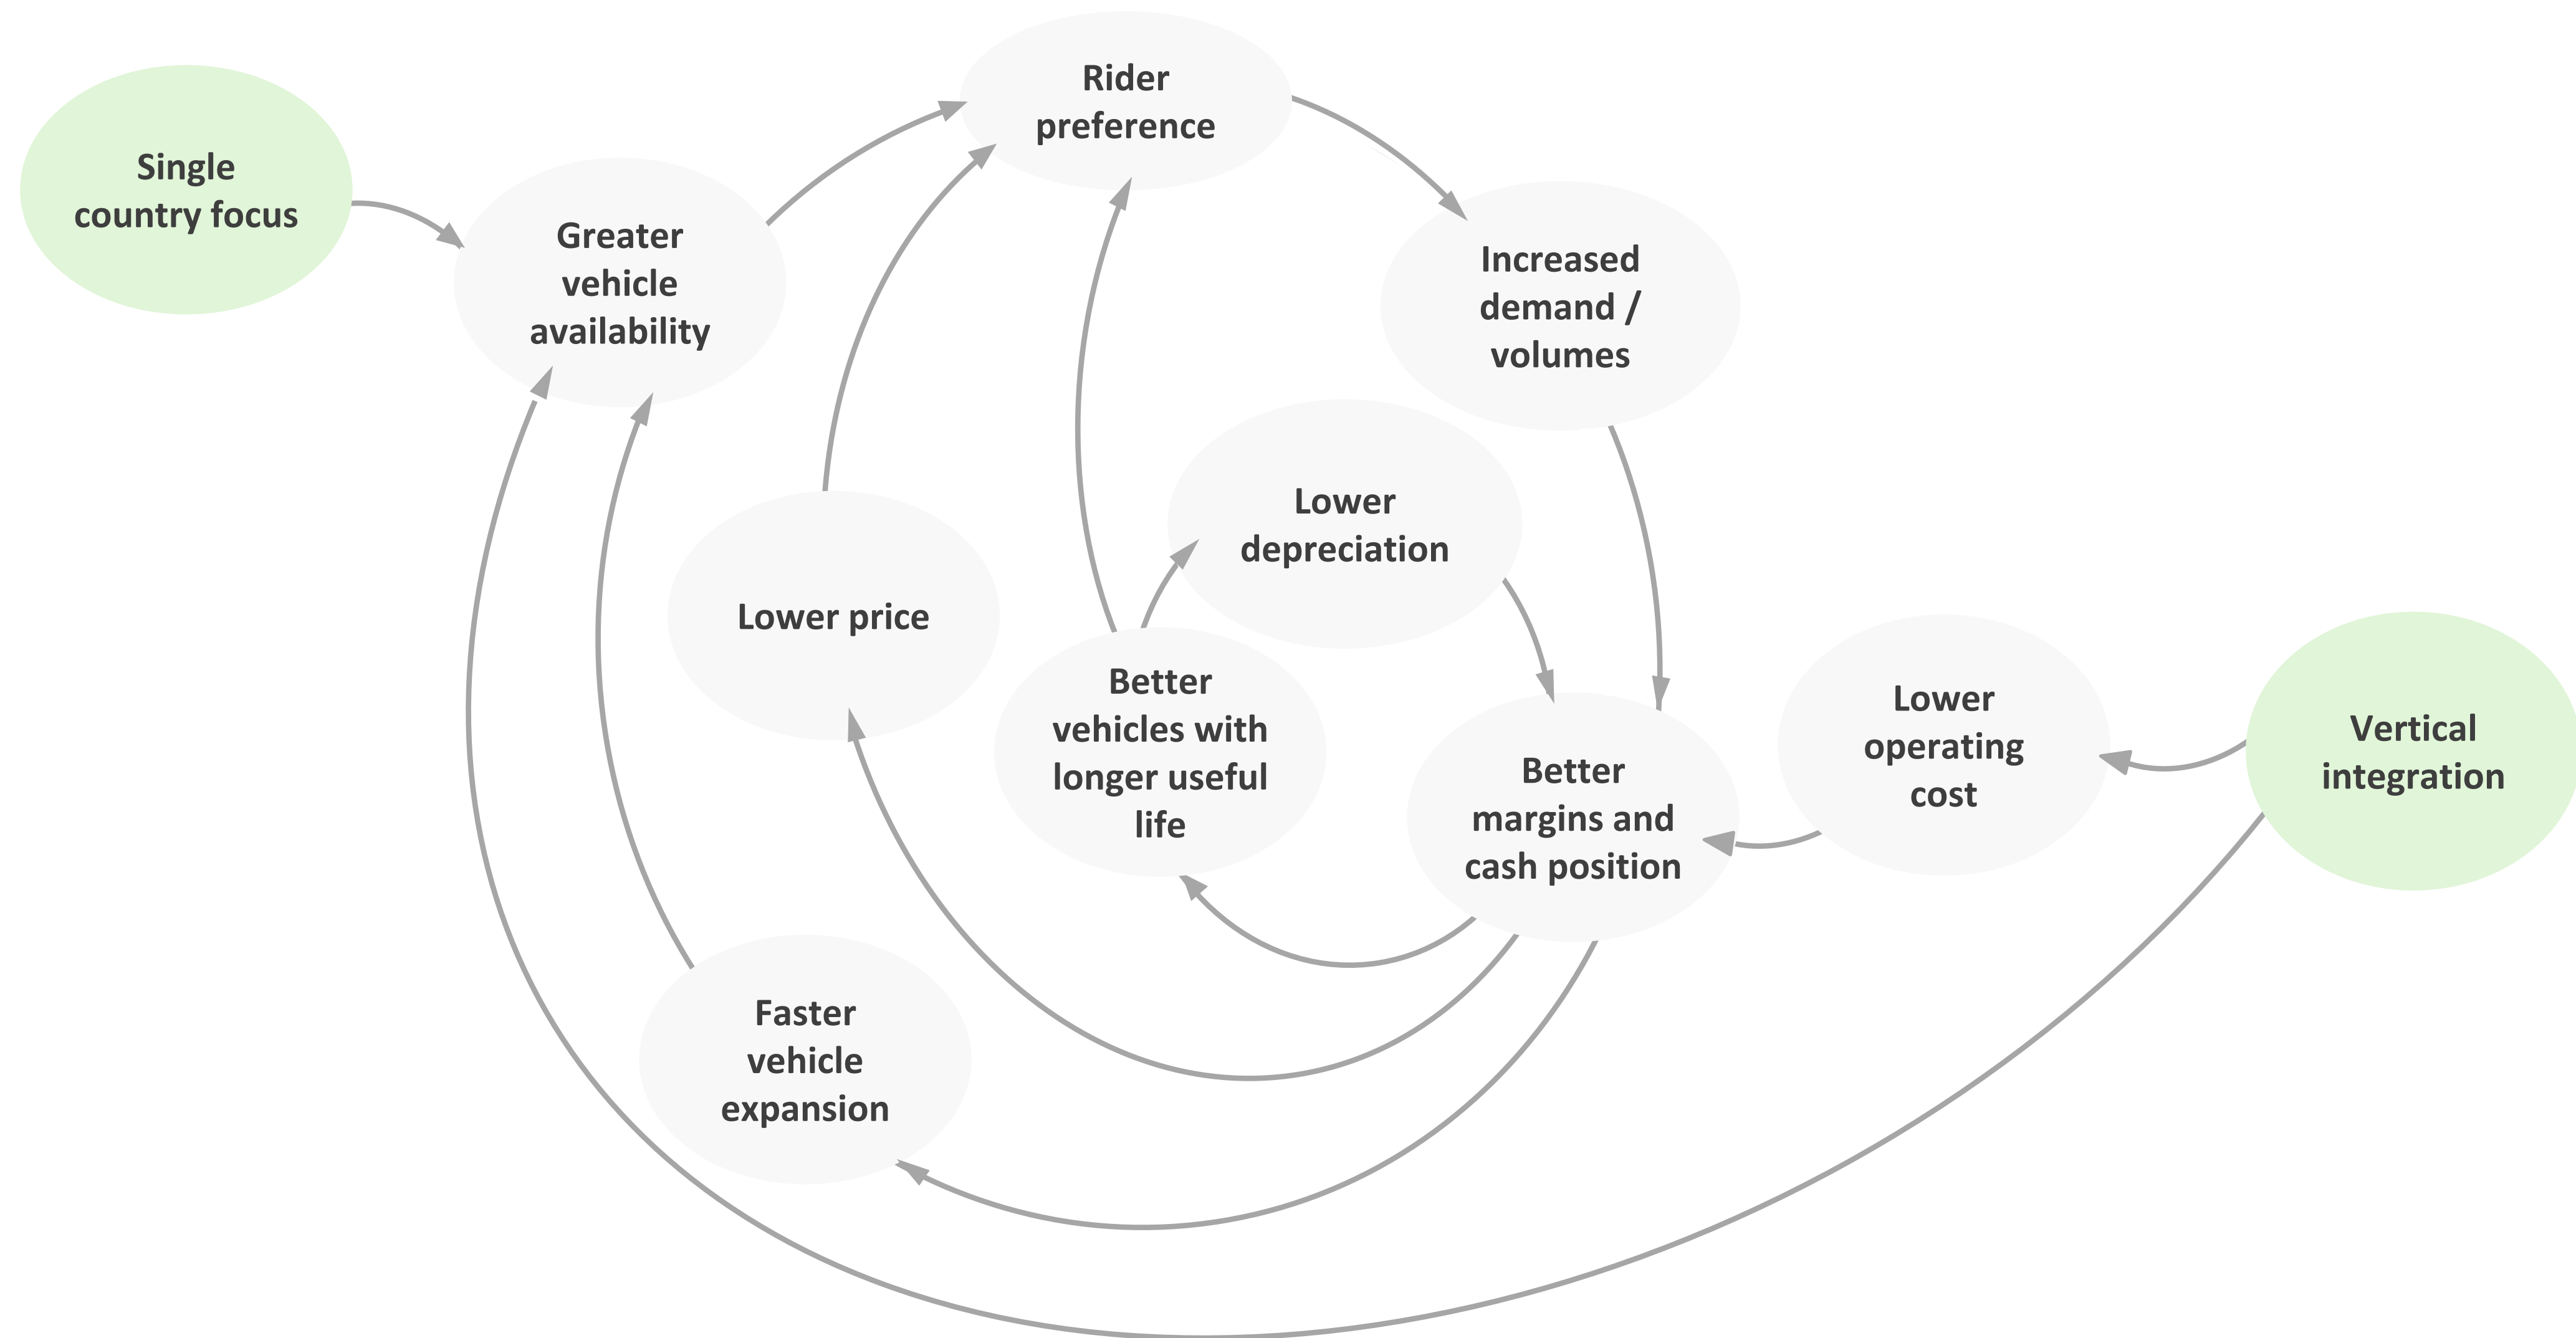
Single country focus

Greater vehicle availability

Rider preference

Increased demand / volumes

Lower depreciation

Lower price

Better vehicles with longer useful life

Better margins and cash position

Lower operating cost

Vertical integration

Faster vehicle expansion